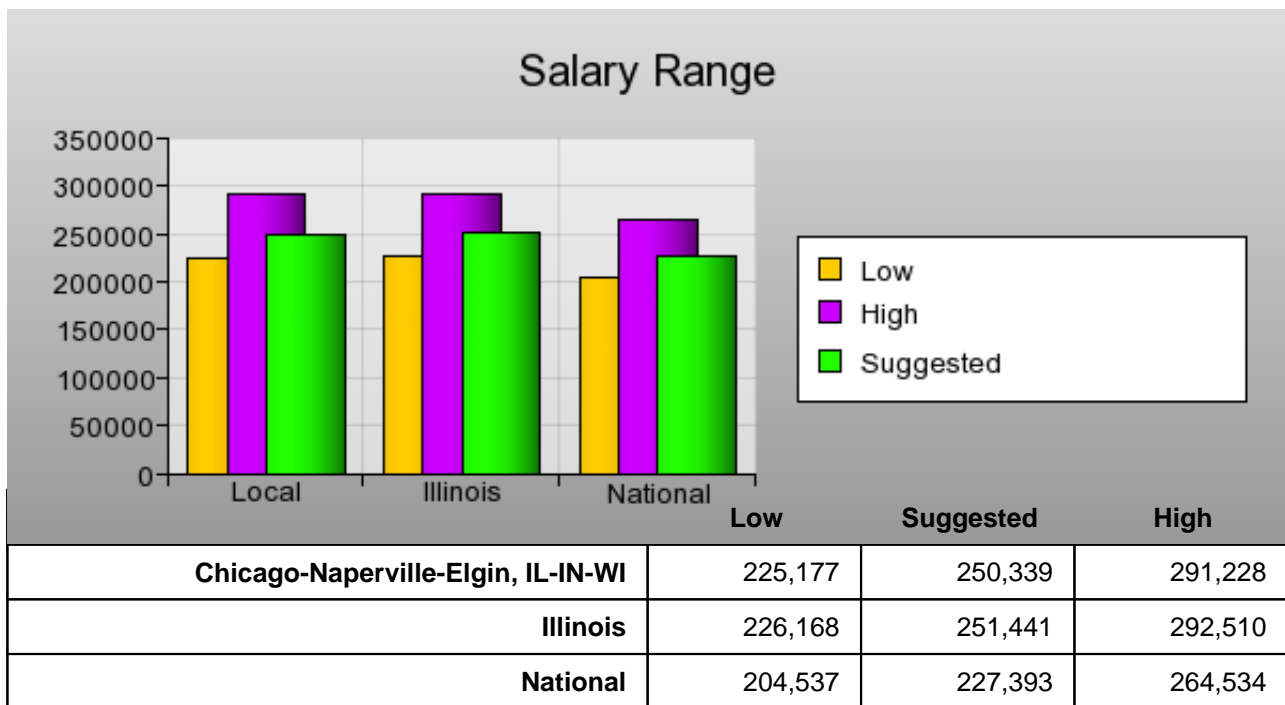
Salary Range

350000
300000
250000
200000
150000
100000
50000
0

Local
Illinois
National

Low
High
Suggested

| | Low | Suggested | High |
|---|---|---|---|
| **Chicago-Naperville-Elgin, IL-IN-WI** | 225,177 | 250,339 | 291,228 |
| **Illinois** | 226,168 | 251,441 | 292,510 |
| **National** | 204,537 | 227,393 | 264,534 |